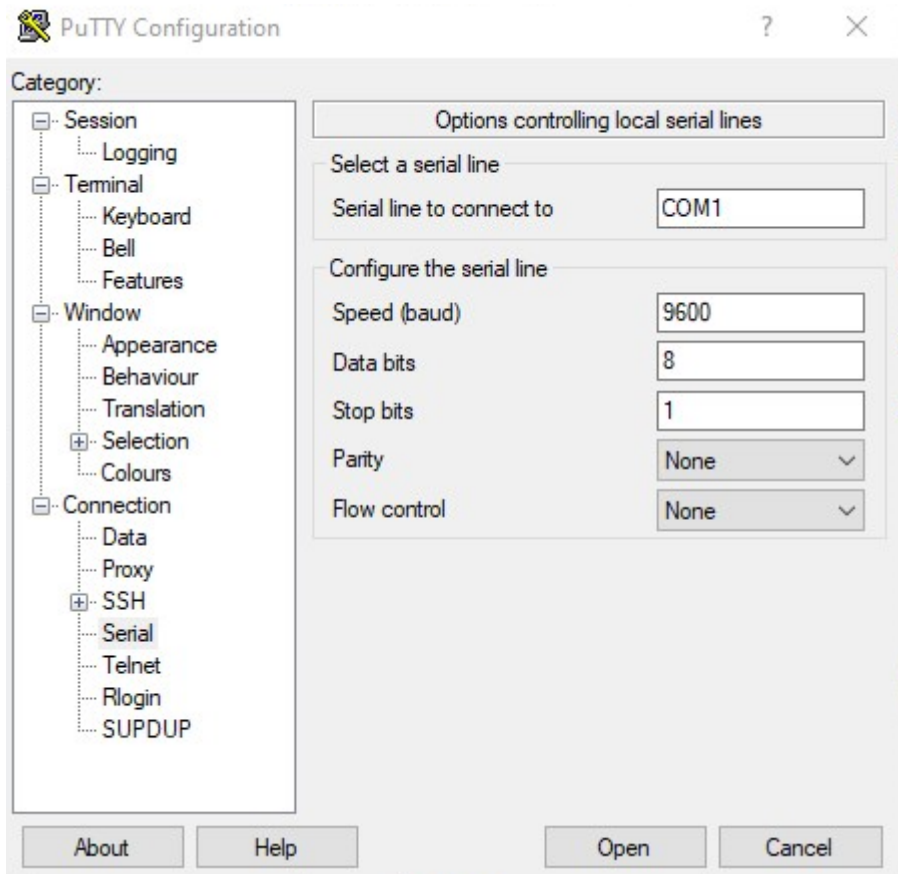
PuTTY Configuration ? ×

Category:
Session
Logging
Terminal
Keyboard
Bell
Features
Window
Appearance
Behaviour
Translation
Selection
Colours
Connection
Data
Proxy
SSH
Serial
Telnet
Rlogin
SUPDUP

Options controlling local serial lines

Select a serial line
Serial line to connect to COM1

Configure the serial line
Speed (baud) 9600
Data bits 8
Stop bits 1
Parity None
Flow control None

About Help Open Cancel